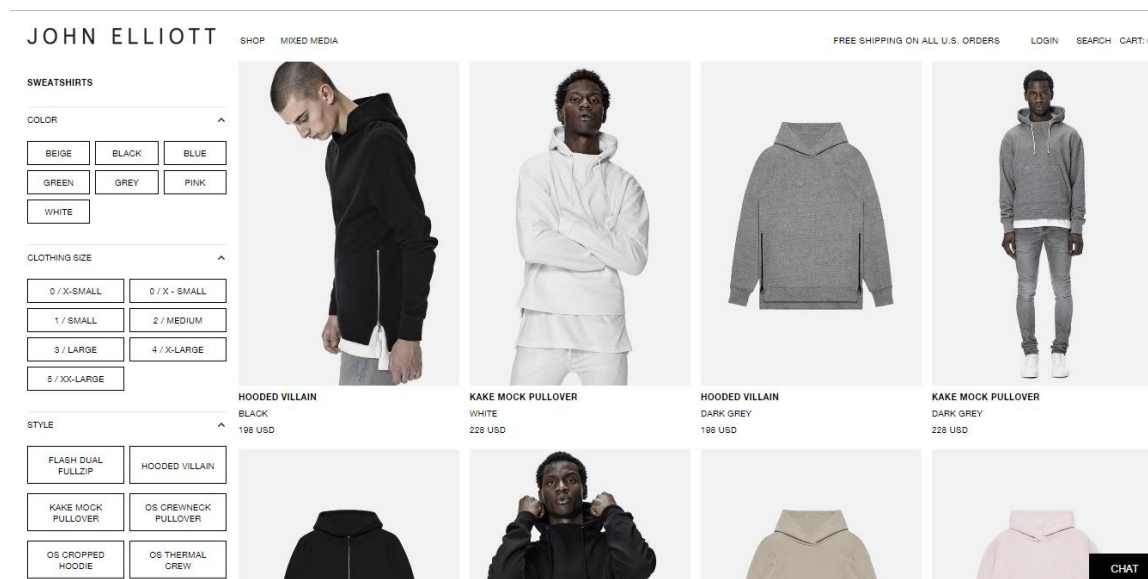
JOHN ELLIOTT SHOP MIXED MEDIA FREE SHIPPING ON ALL U.S. ORDERS LOGIN SEARCH CART:

SWEATSHIRTS

COLOR ^

BEIGE BLACK BLUE
GREEN GREY PINK
WHITE

CLOTHING SIZE ^

0 / X-SMALL 0 / X - SMALL
1 / SMALL 2 / MEDIUM
3 / LARGE 4 / X-LARGE
5 / XX-LARGE

STYLE ^

FLASH DUAL FULLZIP HOODED VILLAIN
KAKE MOCK PULLOVER OS CREWNECK PULLOVER
OS CROPPED HOODIE OS THERMAL CREW

HOODED VILLAIN
BLACK
198 USD

KAKE MOCK PULLOVER
WHITE
228 USD

HOODED VILLAIN
DARK GREY
198 USD

KAKE MOCK PULLOVER
DARK GREY
228 USD

CHAT